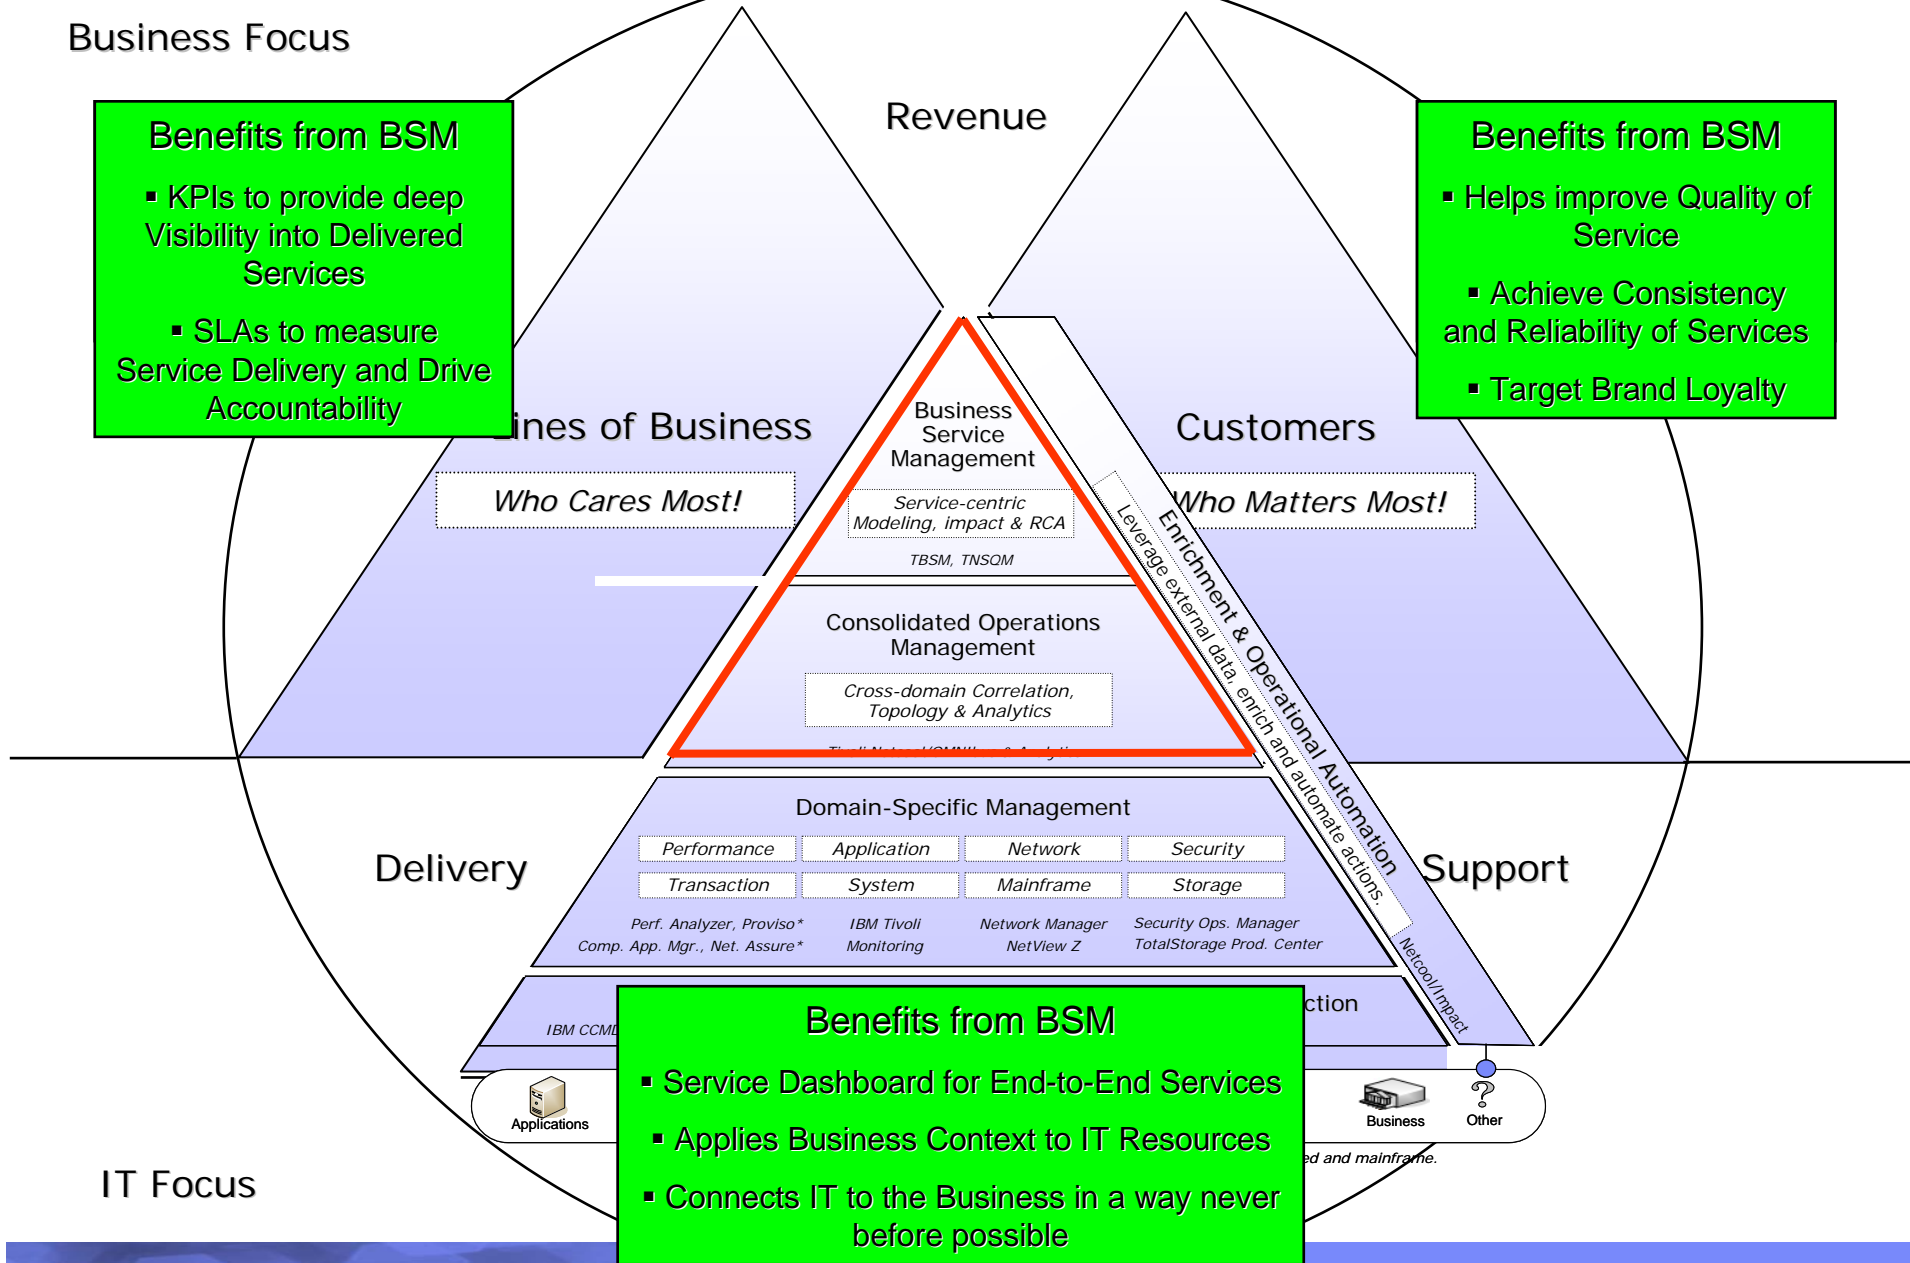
Business Focus

Benefits from BSM

▪ KPIs to provide deep Visibility into Delivered Services

▪ SLAs to measure Service Delivery and Drive Accountability

Revenue

Benefits from BSM

▪ Helps improve Quality of Service

▪ Achieve Consistency and Reliability of Services

▪ Target Brand Loyalty

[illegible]ines of Business

Who Cares Most!

Customers

Who Matters Most!

Business Service Management

Service-centric Modeling, impact & RCA

TBSM, TNSQM

Consolidated Operations Management

Cross-domain Correlation, Topology & Analytics

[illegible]

Enrichment & Operational Automation

Leverage external data, enrich and automate actions.

Netcool/Impact

Domain-Specific Management

| Performance | Application | Network | Security |
|---|---|---|---|
| Transaction | System | Mainframe | Storage |

Perf. Analyzer, Proviso*
Comp. App. Mgr., Net. Assure*

IBM Tivoli Monitoring

Network Manager
NetView Z

Security Ops. Manager
TotalStorage Prod. Center

Delivery

Support

IBM CCMD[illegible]

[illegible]ction

Applications

Business

Other

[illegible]ed and mainframe.

Benefits from BSM

▪ Service Dashboard for End-to-End Services

▪ Applies Business Context to IT Resources

▪ Connects IT to the Business in a way never before possible

IT Focus